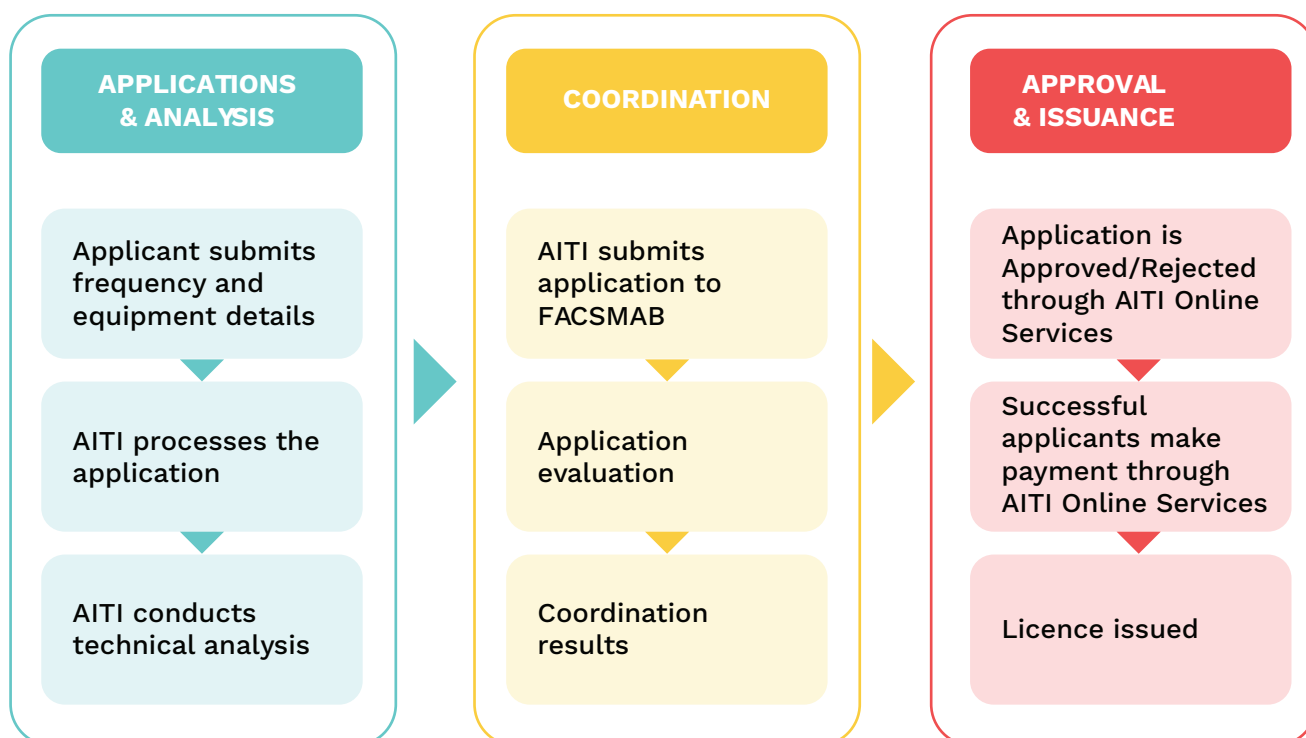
APPLICATIONS & ANALYSIS

Applicant submits frequency and equipment details

AITI processes the application

AITI conducts technical analysis

COORDINATION

AITI submits application to FACSMAB

Application evaluation

Coordination results

APPROVAL & ISSUANCE

Application is Approved/Rejected through AITI Online Services

Successful applicants make payment through AITI Online Services

Licence issued